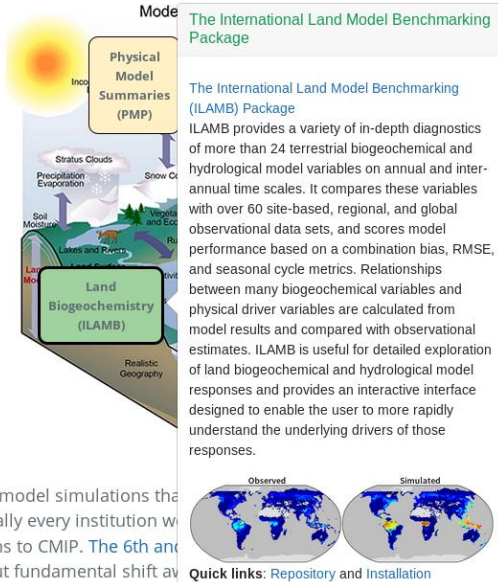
Mode

Physical Model Summaries (PMP)

Inco

Stratus Clouds

Precipitation Evaporation

Snow Co

Soil Moisture

Vegeta and Eco

Lakes and Rivers

Ru

Land Mo

Land Biogeochemistry (ILAMB)

Realistic Geography

model simulations tha
ally every institution w
ns to CMIP. The 6th and
ut fundamental shift aw

The International Land Model Benchmarking Package

The International Land Model Benchmarking (ILAMB) Package

ILAMB provides a variety of in-depth diagnostics of more than 24 terrestrial biogeochemical and hydrological model variables on annual and inter-annual time scales. It compares these variables with over 60 site-based, regional, and global observational data sets, and scores model performance based on a combination bias, RMSE, and seasonal cycle metrics. Relationships between many biogeochemical variables and physical driver variables are calculated from model results and compared with observational estimates. ILAMB is useful for detailed exploration of land biogeochemical and hydrological model responses and provides an interactive interface designed to enable the user to more rapidly understand the underlying drivers of those responses.

Observed

Simulated

Quick links: Repository and Installation